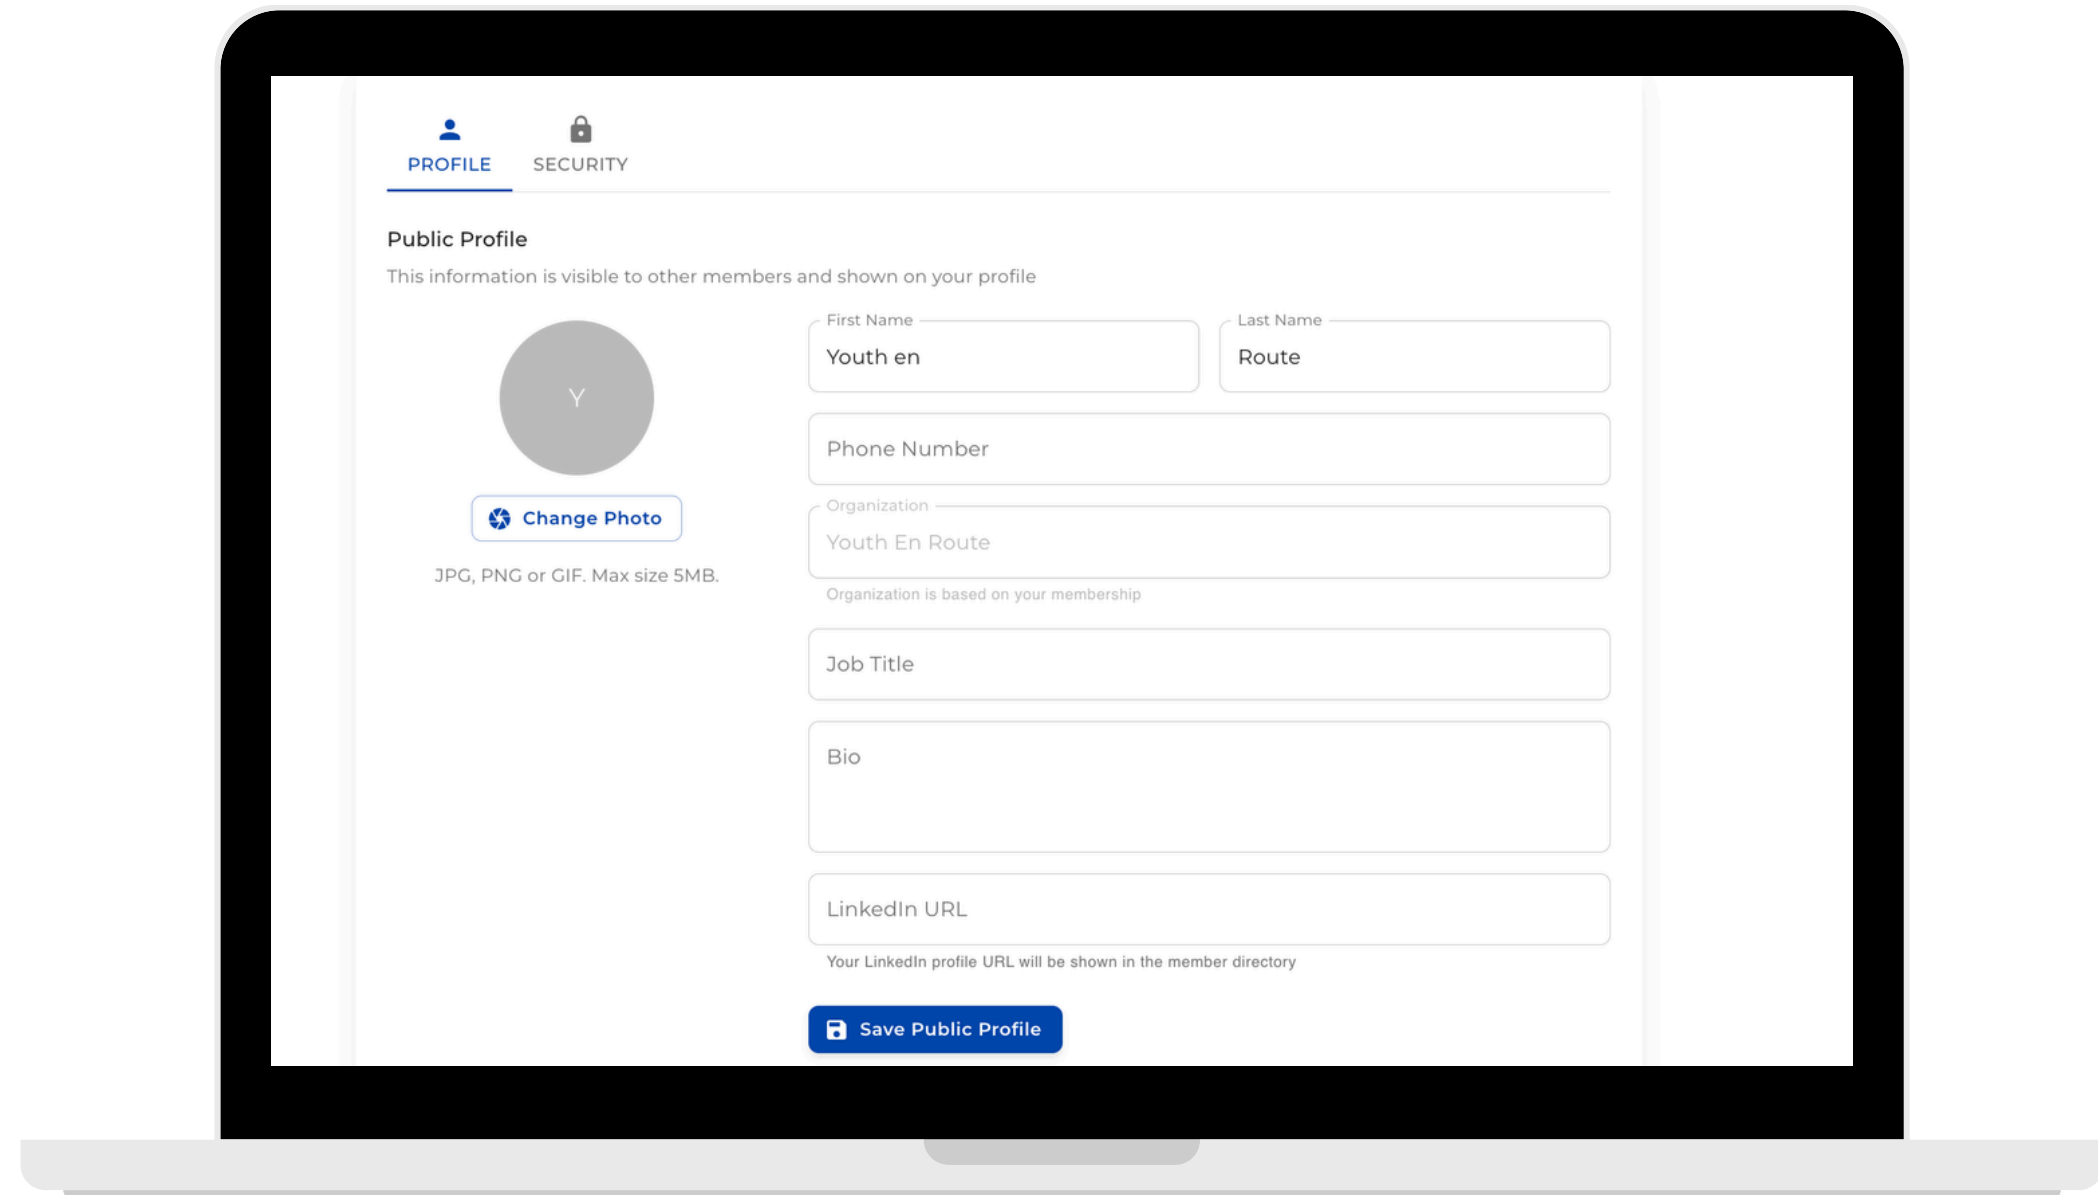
PROFILE SECURITY

Public Profile

This information is visible to other members and shown on your profile

Y

Change Photo

JPG, PNG or GIF. Max size 5MB.

First Name
Youth en

Last Name
Route

Phone Number

Organization
Youth En Route
Organization is based on your membership

Job Title

Bio

LinkedIn URL
Your LinkedIn profile URL will be shown in the member directory

Save Public Profile